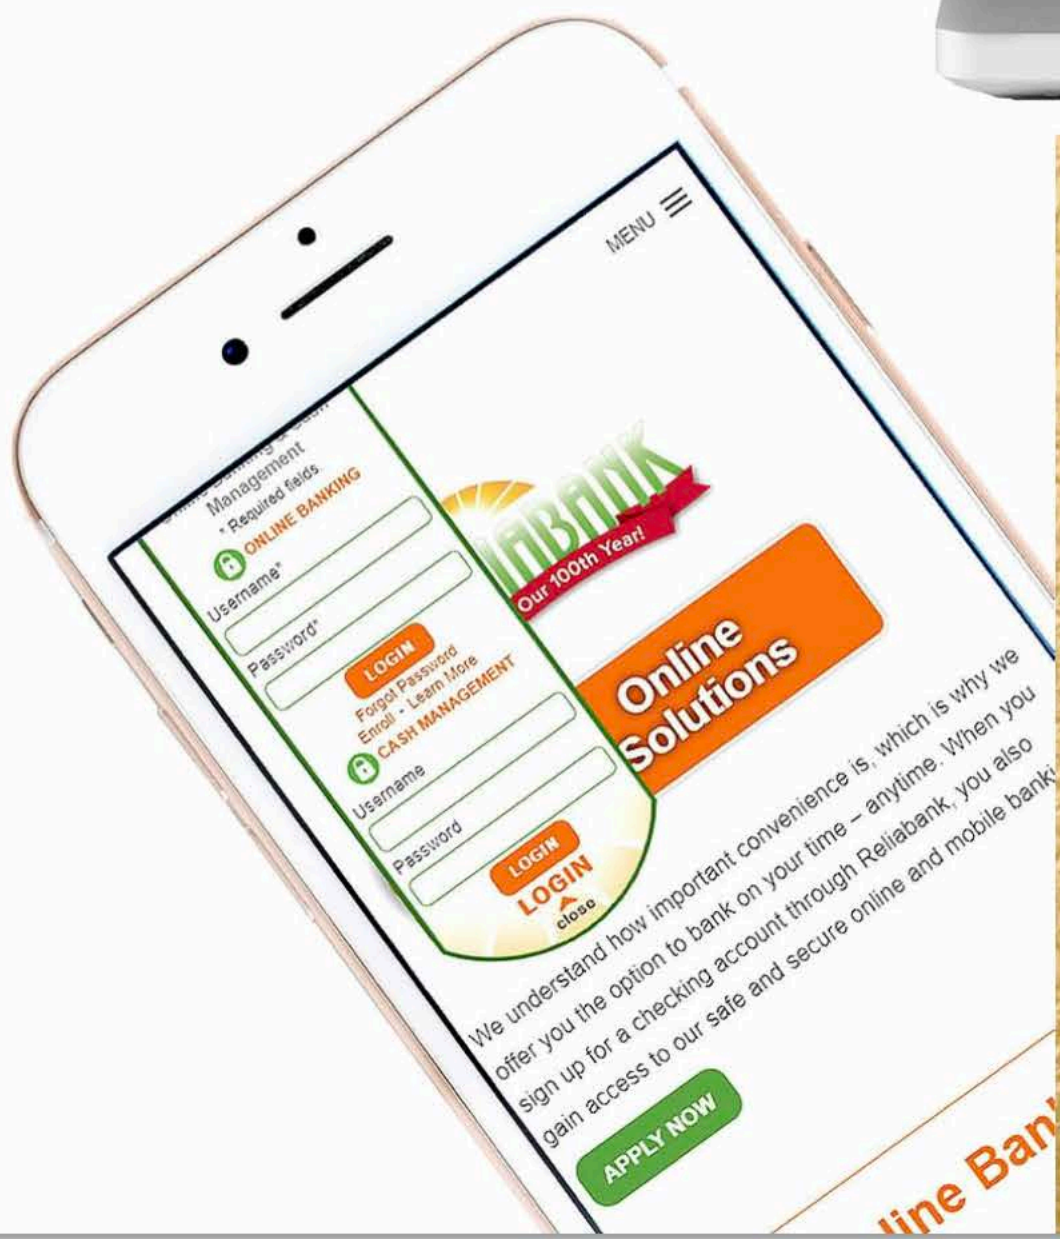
MENU

Online Banking & Cash Management

* Required fields

ONLINE BANKING

Username*

Password*

LOGIN

Forgot Password

Enroll - Learn More

CASH MANAGEMENT

Username

Password

LOGIN

LOGIN

close

IABANK

Our 100th Year!

Online Solutions

We understand how important convenience is, which is why we offer you the option to bank on your time – anytime. When you sign up for a checking account through Reliabank, you also gain access to our safe and secure online and mobile bank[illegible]

APPLY NOW

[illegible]line Ban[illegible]